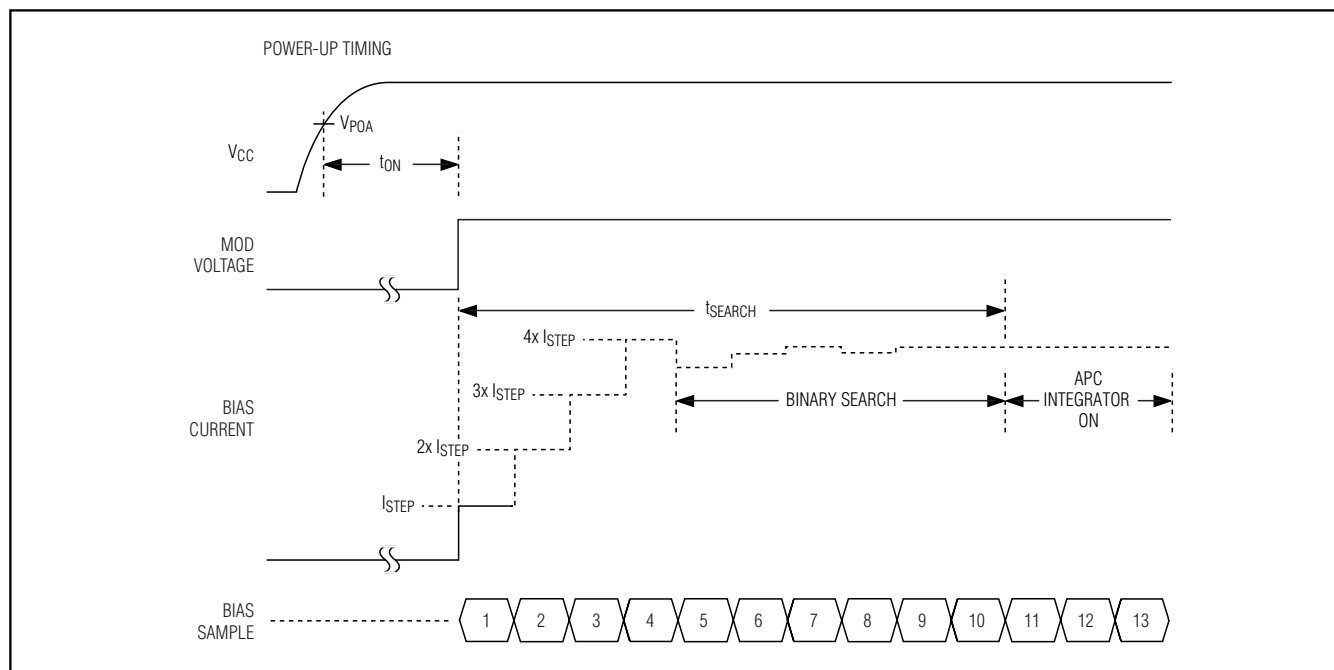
POWER-UP TIMING

$V_{POA}$

$V_{CC}$

$t_{ON}$

MOD VOLTAGE

$t_{SEARCH}$

$4x\ I_{STEP}$

$3x\ I_{STEP}$

BINARY SEARCH

APC INTEGRATOR ON

BIAS CURRENT

$2x\ I_{STEP}$

$I_{STEP}$

BIAS SAMPLE

1 2 3 4 5 6 7 8 9 10 11 12 13